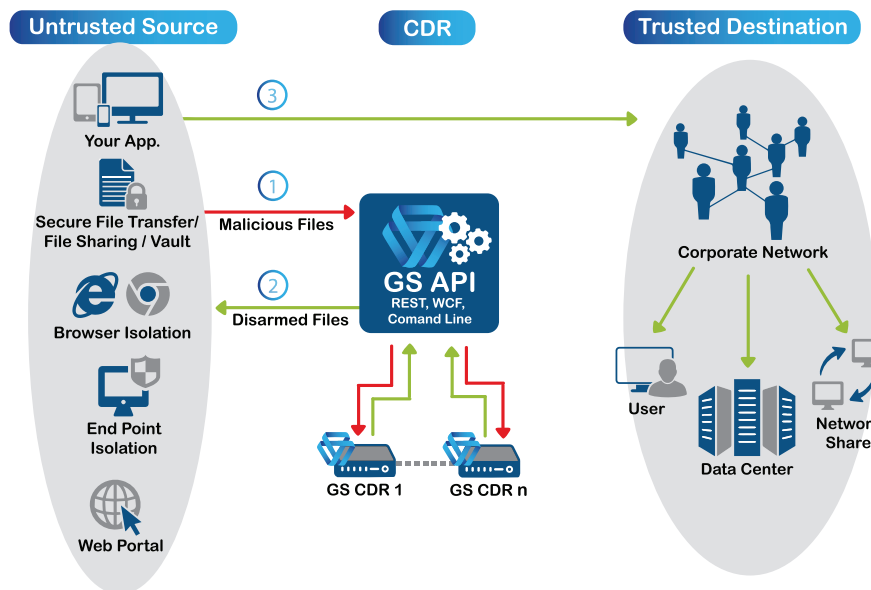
Untrusted Source

CDR

Trusted Destination

Your App.

3

1

Secure File Transfer/ File Sharing / Vault

Malicious Files

GS API

REST, WCF, Comand Line

2

Browser Isolation

Disarmed Files

End Point Isolation

Web Portal

GS CDR 1

GS CDR n

Corporate Network

User

Data Center

Networ Share